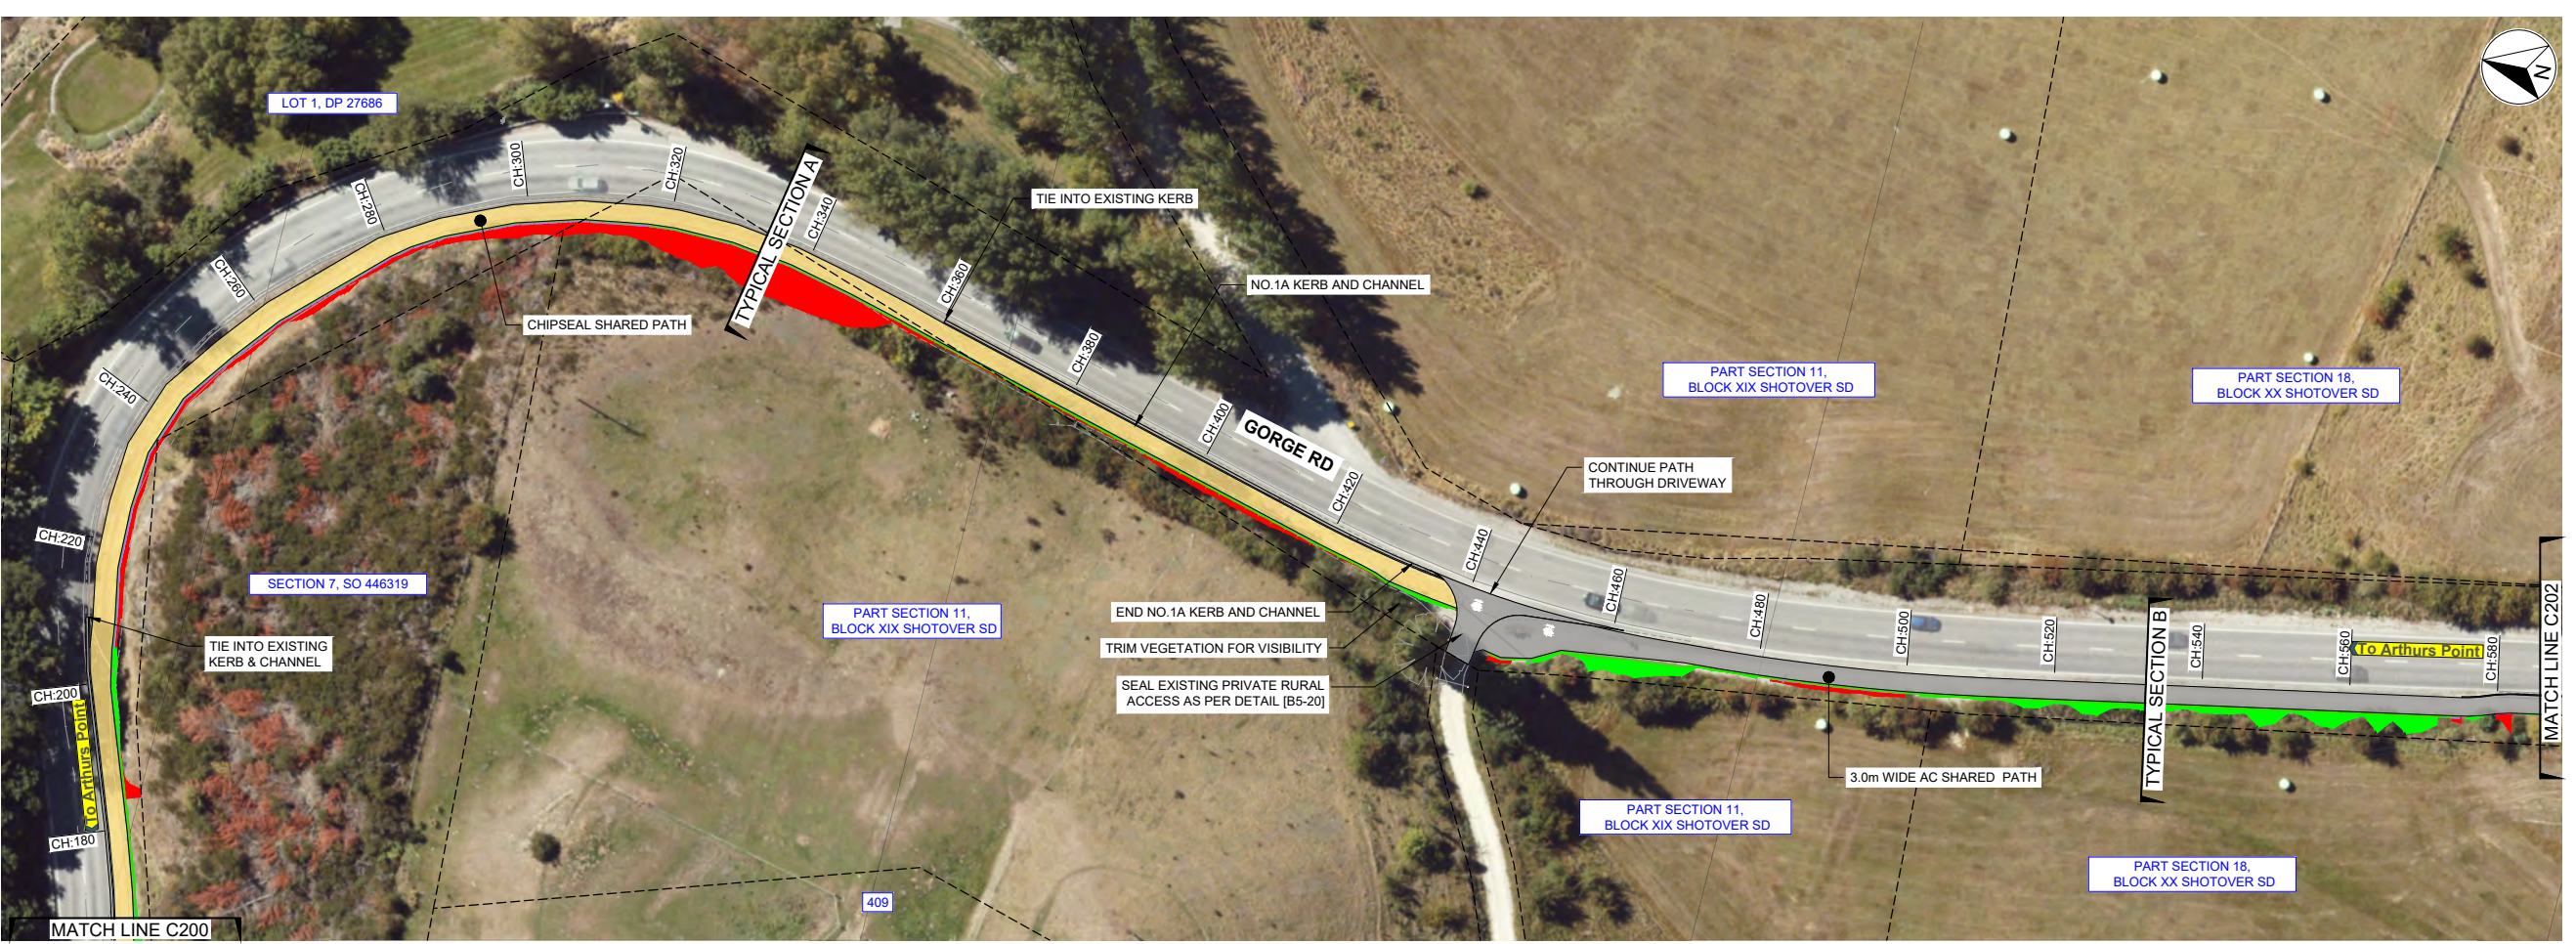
N

LOT 1, DP 27686

CH:300
CH:320
CH:280
CH:340
TYPICAL SECTION A
TIE INTO EXISTING KERB
CH:260
CH:360
NO.1A KERB AND CHANNEL
CHIPSEAL SHARED PATH
CH:380
CH:240
PART SECTION 11, BLOCK XIX SHOTOVER SD
PART SECTION 18, BLOCK XX SHOTOVER SD
CH:400
GORGE RD
CONTINUE PATH THROUGH DRIVEWAY
CH:420
CH:220
CH:440
SECTION 7, SO 446319
CH:460
END NO.1A KERB AND CHANNEL
PART SECTION 11, BLOCK XIX SHOTOVER SD
CH:480
CH:500
CH:520
TYPICAL SECTION B
CH:540
CH:560
To Arthurs Point
CH:580
MATCH LINE C202
TIE INTO EXISTING KERB & CHANNEL
TRIM VEGETATION FOR VISIBILITY
CH:200
SEAL EXISTING PRIVATE RURAL ACCESS AS PER DETAIL [B5-20]
To Arthurs Point
3.0m WIDE AC SHARED PATH
PART SECTION 11, BLOCK XIX SHOTOVER SD
CH:180
PART SECTION 18, BLOCK XX SHOTOVER SD
409
MATCH LINE C200